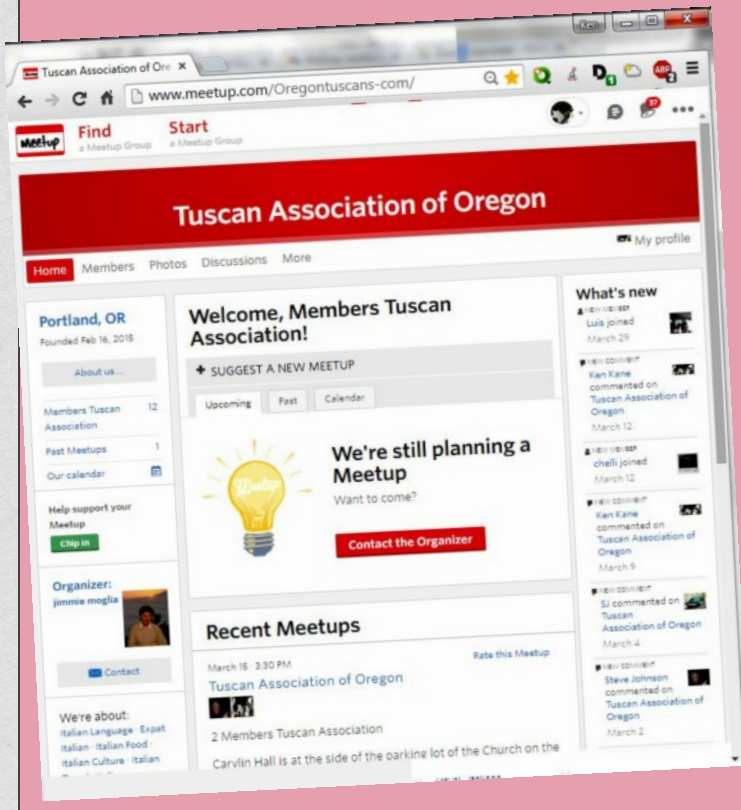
Tuscan Association of Ore ×

www.meetup.com/Oregontuscans-com/

Meetup

Find
a Meetup Group

Start
a Meetup Group

Tuscan Association of Oregon

My profile

Home Members Photos Discussions More

Portland, OR
Founded Feb 16, 2015

About us...

Members Tuscan Association 12

Past Meetups 1

Our calendar

Help support your Meetup

Chip in

Organizer:
jimmie moglia

Contact

We're about:
Italian Language · Expat Italian · Italian Food · Italian Culture · Italian

Welcome, Members Tuscan Association!

✚ SUGGEST A NEW MEETUP

Upcoming Past Calendar

Meetup

We're still planning a Meetup
Want to come?

Contact the Organizer

Recent Meetups

March 15 · 3:30 PM

Rate this Meetup

Tuscan Association of Oregon

2 Members Tuscan Association

Carvlin Hall is at the side of the parking lot of the Church on the

What's new

NEW MEMBER
Luis joined
March 29

NEW COMMENT
Ken Kane commented on Tuscan Association of Oregon
March 12

NEW MEMBER
chelli joined
March 12

NEW COMMENT
Ken Kane commented on Tuscan Association of Oregon
March 9

NEW COMMENT
SJ commented on Tuscan Association of Oregon
March 4

NEW COMMENT
Steve Johnson commented on Tuscan Association of Oregon
March 2